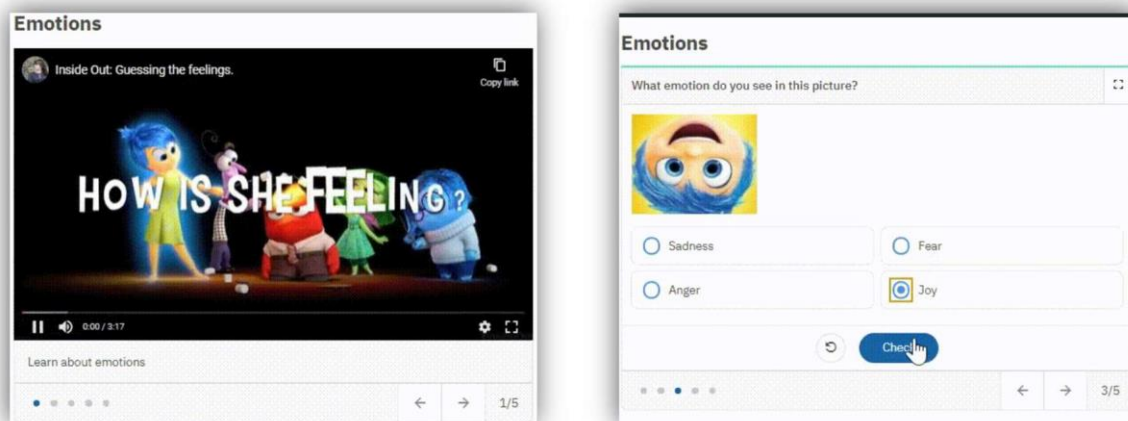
Emotions

Inside Out: Guessing the feelings.

Copy link

HOW IS SHE FEELING?

0:00 / 3:17

Learn about emotions

1/5

Emotions

What emotion do you see in this picture?

Sadness

Fear

Anger

Joy

Check

3/5